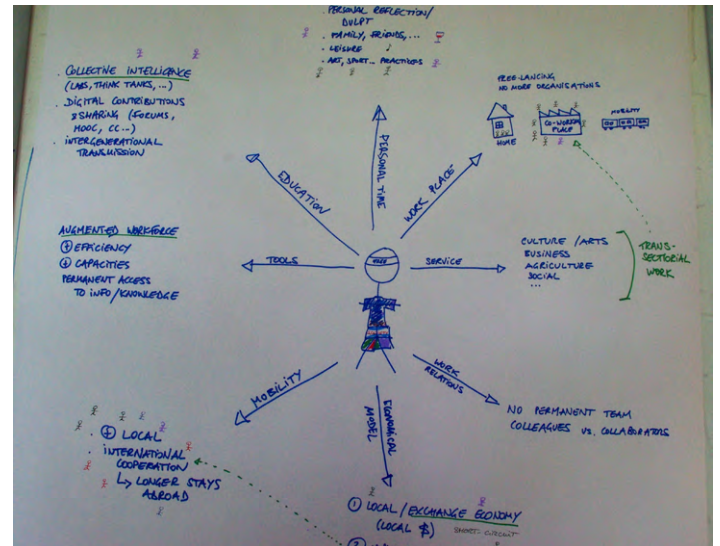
PERSONAL REFLECTION/ BULPT
. FAMILY, FRIENDS, ...
. LEISURE
. ART, SPORT ... PRACTICES

. COLLECTIVE INTELLIGENCE (LABS, THINK TANKS, ...)
. DIGITAL CONTRIBUTIONS & SHARING (FORUMS, MOOC, CC ...)
. INTERGENERATIONAL TRANSMISSION

FREE-LANCING
NO MORE ORGANISATIONS
HOME
CO-WORKING PLACE
MOBILITY

EDUCATION
PERSONAL TIME
WORK PLACE

AUGMENTED WORKFORCE
+ EFFICIENCY
+ CAPACITIES
PERMANENT ACCESS TO INFO/KNOWLEDGE

TOOLS
SERVICE

CULTURE / ARTS
BUSINESS
AGRICULTURE
SOCIAL
...

TRANS-SECTORIAL WORK

WORK RELATIONS
NO PERMANENT TEAM
COLLEAGUES VS. COLLABORATORS

MOBILITY
+ LOCAL
. INTERNATIONAL COOPERATION
↳ LONGER STAYS ABROAD

ECONOMICAL MODEL
① LOCAL / EXCHANGE ECONOMY (LOCAL $)
SHORT CIRCUIT
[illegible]